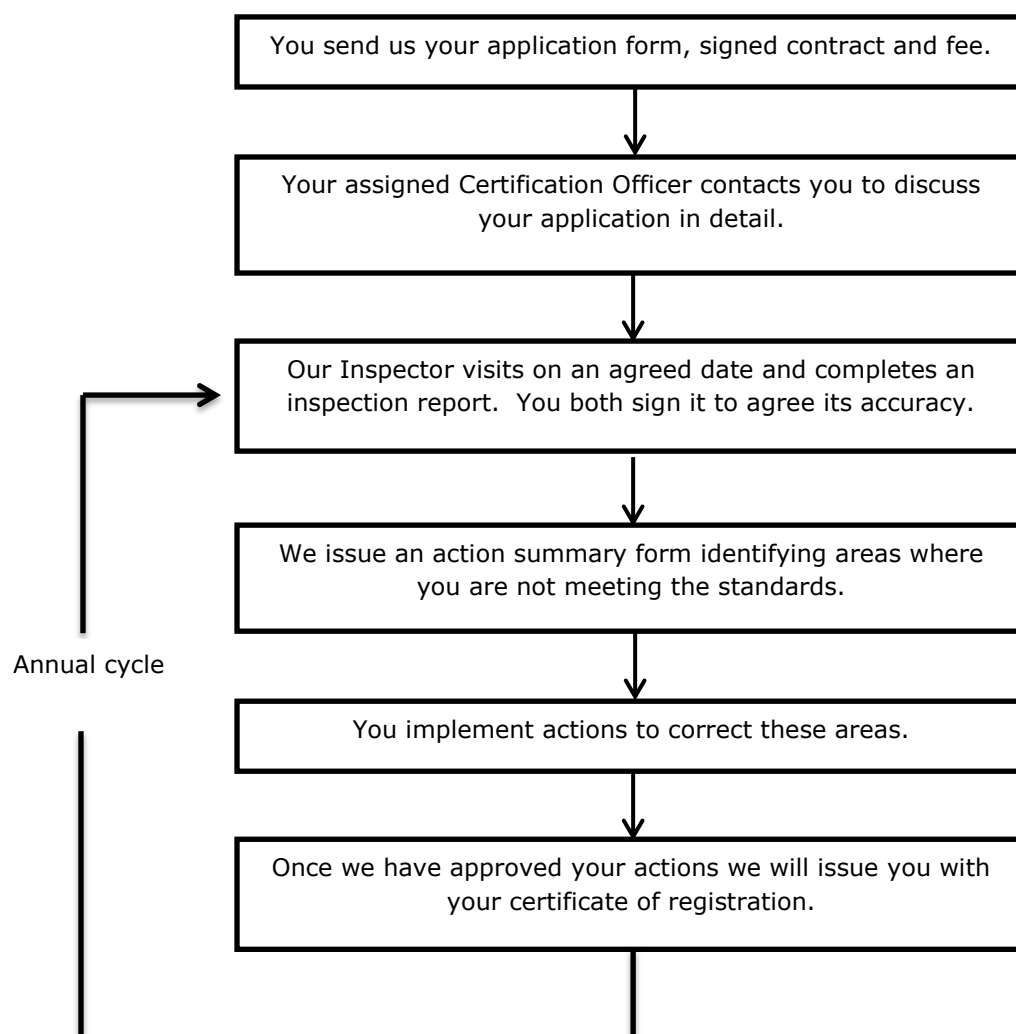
You send us your application form, signed contract and fee.

Your assigned Certification Officer contacts you to discuss your application in detail.

Our Inspector visits on an agreed date and completes an inspection report. You both sign it to agree its accuracy.

We issue an action summary form identifying areas where you are not meeting the standards.

Annual cycle

You implement actions to correct these areas.

Once we have approved your actions we will issue you with your certificate of registration.